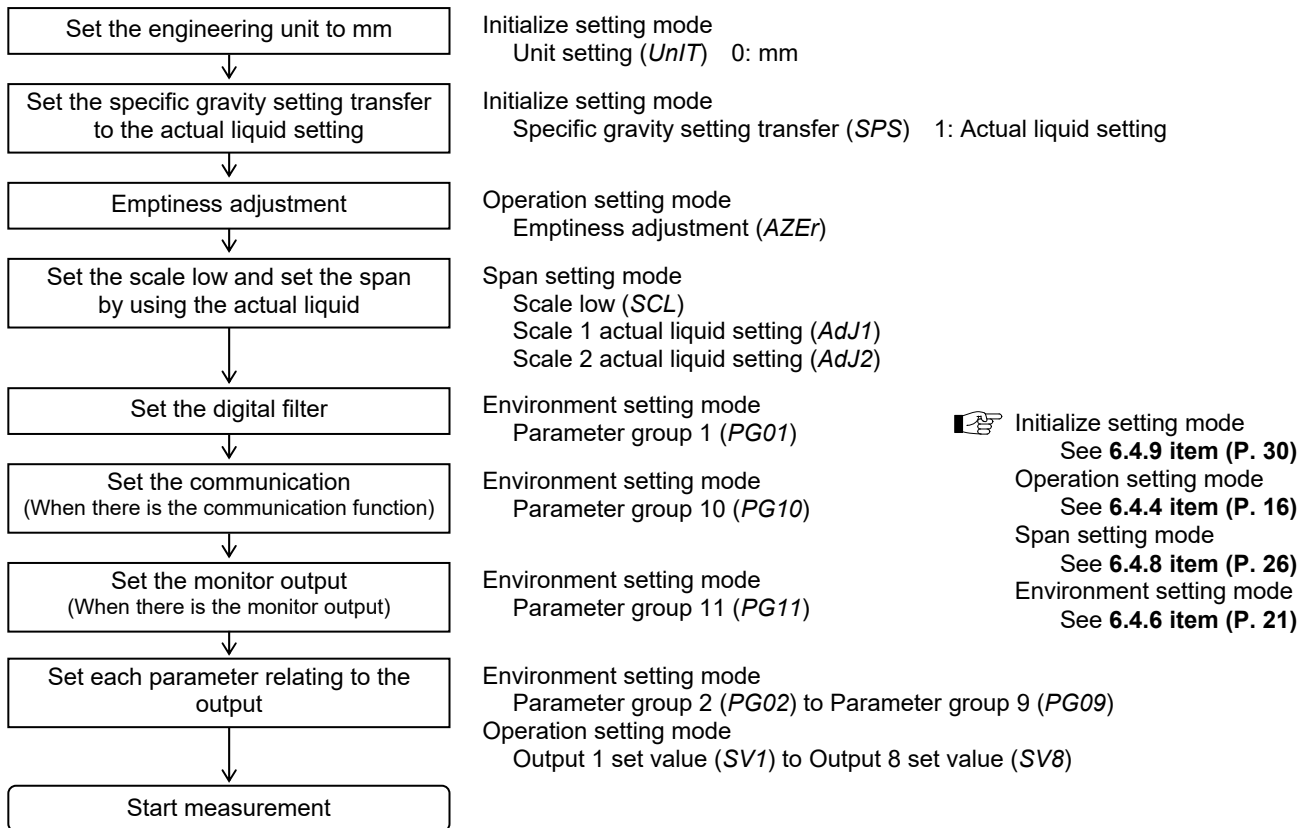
Set the engineering unit to mm

Initialize setting mode
Unit setting (UnIT) 0: mm

Set the specific gravity setting transfer to the actual liquid setting

Initialize setting mode
Specific gravity setting transfer (SPS) 1: Actual liquid setting

Emptiness adjustment

Operation setting mode
Emptiness adjustment (AZEr)

Set the scale low and set the span by using the actual liquid

Span setting mode
Scale low (SCL)
Scale 1 actual liquid setting (AdJ1)
Scale 2 actual liquid setting (AdJ2)

Set the digital filter

Environment setting mode
Parameter group 1 (PG01)

Set the communication
(When there is the communication function)

Environment setting mode
Parameter group 10 (PG10)

Set the monitor output
(When there is the monitor output)

Environment setting mode
Parameter group 11 (PG11)

Set each parameter relating to the output

Environment setting mode
Parameter group 2 (PG02) to Parameter group 9 (PG09)
Operation setting mode
Output 1 set value (SV1) to Output 8 set value (SV8)

Start measurement

Initialize setting mode
See 6.4.9 item (P. 30)
Operation setting mode
See 6.4.4 item (P. 16)
Span setting mode
See 6.4.8 item (P. 26)
Environment setting mode
See 6.4.6 item (P. 21)